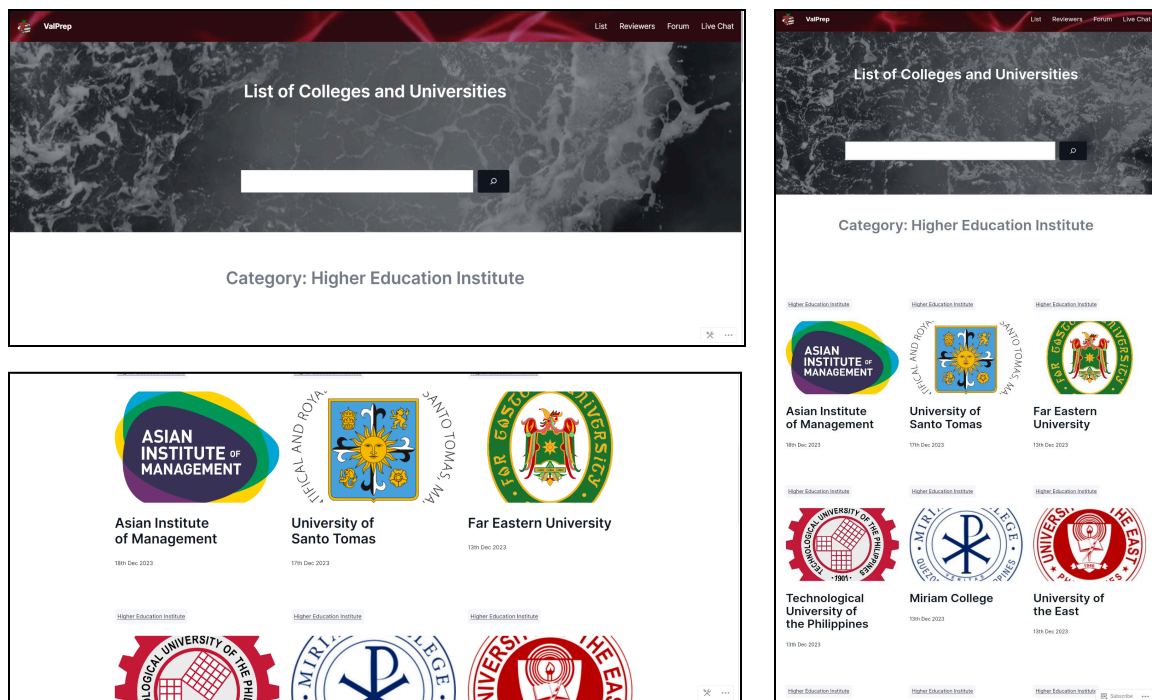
ValPrep
List Reviewers Forum Live Chat

List of Colleges and Universities

Category: Higher Education Institute

ASIAN INSTITUTE OF MANAGEMENT

Asian Institute of Management
18th Dec 2023

University of Santo Tomas
17th Dec 2023

Far Eastern University
13th Dec 2023

Higher Education Institute
Higher Education Institute
Higher Education Institute

ValPrep
List Reviewers Forum Live Chat

List of Colleges and Universities

Category: Higher Education Institute

Higher Education Institute
Higher Education Institute
Higher Education Institute

ASIAN INSTITUTE OF MANAGEMENT

Asian Institute of Management
18th Dec 2023

University of Santo Tomas
17th Dec 2023

Far Eastern University
13th Dec 2023

Higher Education Institute
Higher Education Institute
Higher Education Institute

Technological University of the Philippines
13th Dec 2023

Miriam College
13th Dec 2023

University of the East
13th Dec 2023

Higher Education Institute
Higher Education Institute
Higher Education Institute
Subscribe